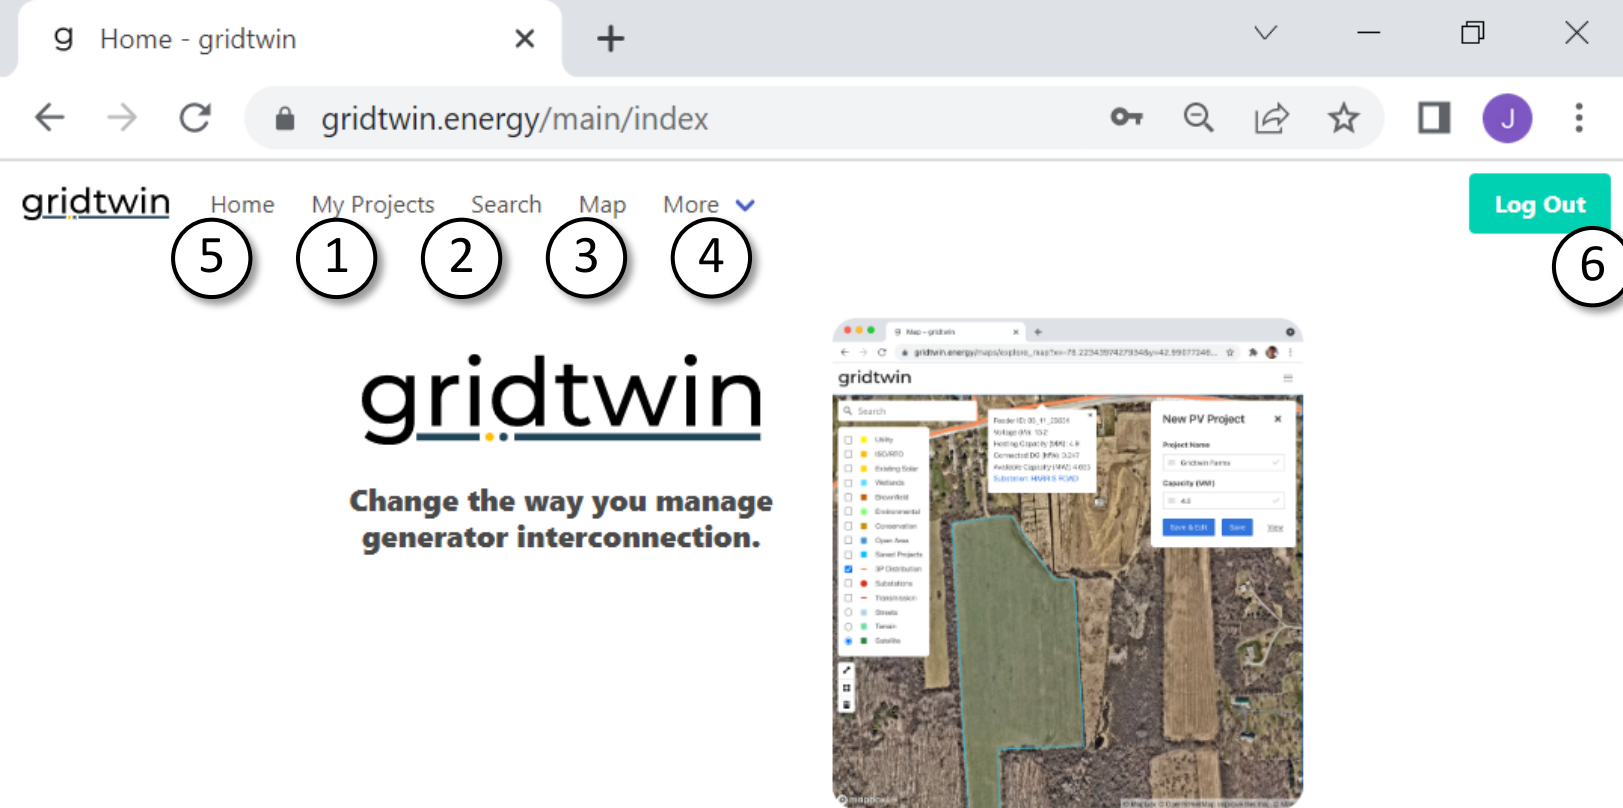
g Home - gridtwin

gridtwin.energy/main/index

J

gridtwin Home My Projects Search Map More

Log Out

5 1 2 3 4 6

gridtwin

Change the way you manage generator interconnection.

Map – gridtwin

gridtwin.energy/maps/explore

gridtwin

Search

New PV Project

Project Name

Gridtwin Farms

Capacity (MW)

4.0

Save & Edit Save

Utility
ISO/RTO
Existing Solar
Wetlands
Brownfield
Environmental
Conservation
Open Area
Saved Projects
3P Distribution
Substations
Transmission
Streets
Terrain
Satellite

Substation: HARRIS ROAD